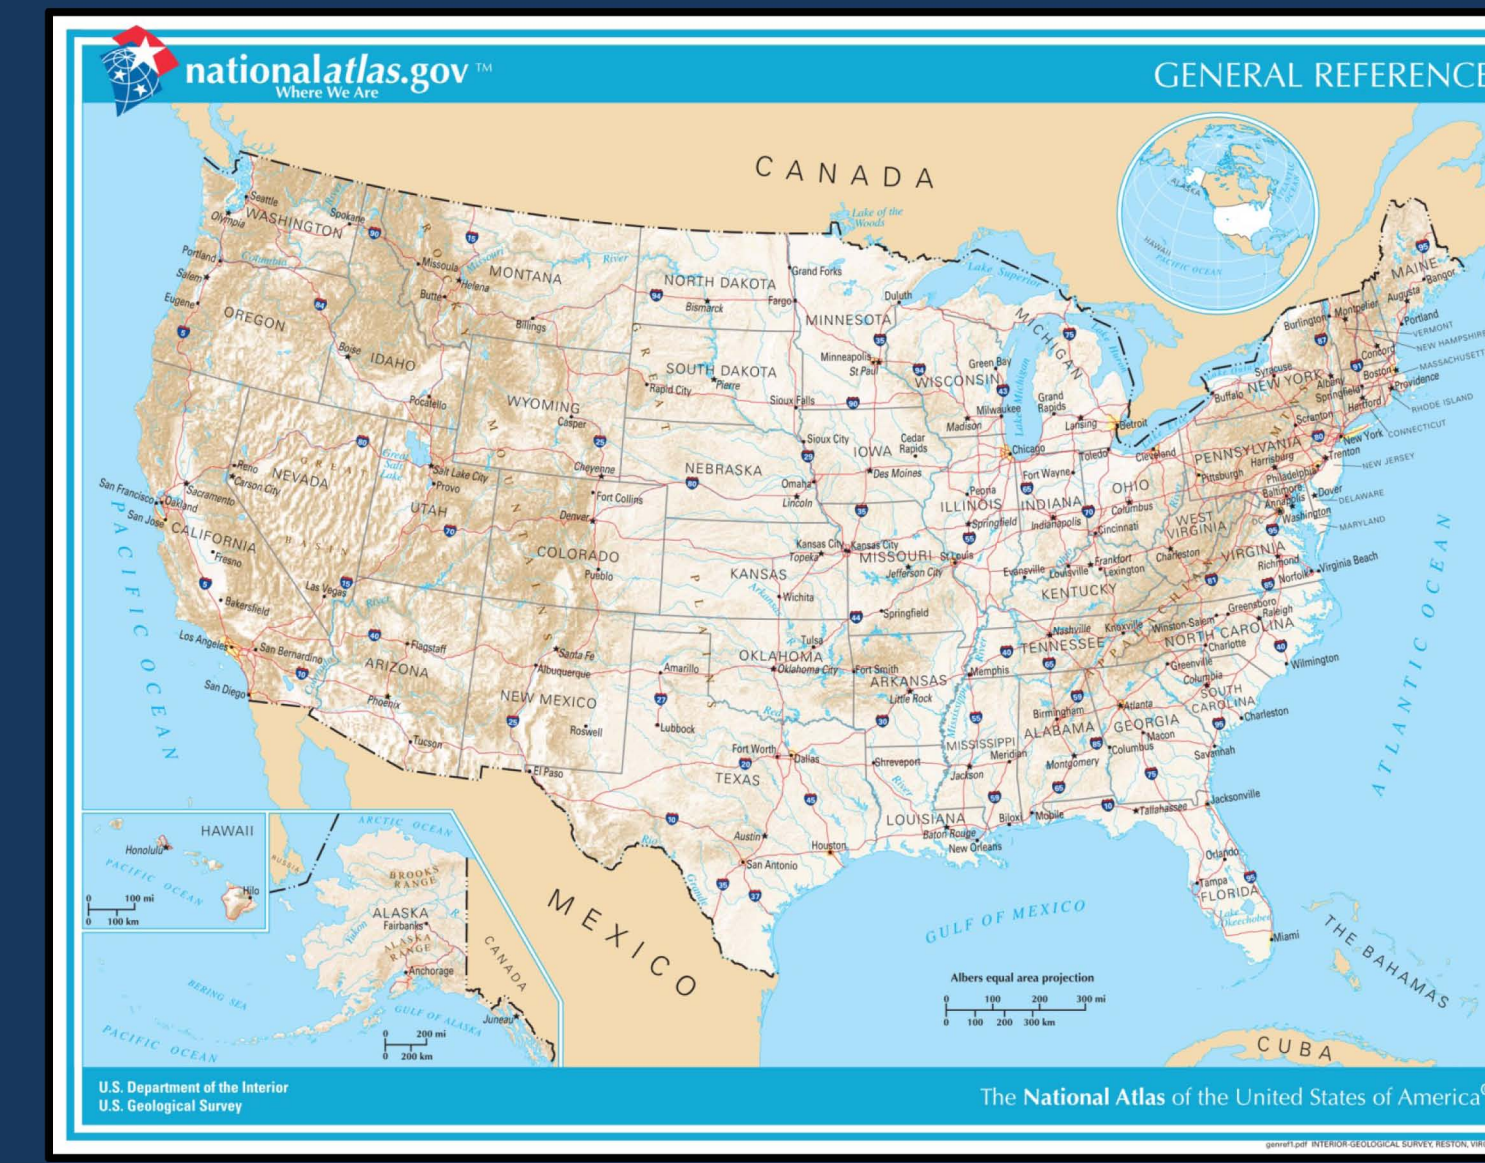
nationalatlas.gov™
Where We Are

GENERAL REFERENCE

CANADA

WASHINGTON
Seattle
Olympia
Spokane
Portland
Salem
Eugene
OREGON
IDAHO
Boise
Pocatello
MONTANA
Missoula
Helena
Butte
Billings
WYOMING
Casper
Cheyenne
NORTH DAKOTA
Bismarck
Fargo
Grand Forks
SOUTH DAKOTA
Pierre
Rapid City
Sioux Falls
MINNESOTA
Duluth
Minneapolis
St Paul
Lake of the Woods
Lake Superior
WISCONSIN
Green Bay
Milwaukee
Madison
MICHIGAN
Grand Rapids
Lansing
Detroit
Lake Michigan
Lake Huron
IOWA
Sioux City
Cedar Rapids
Des Moines
NEBRASKA
Omaha
Lincoln
NEVADA
Reno
Carson City
UTAH
Salt Lake City
Provo
Great Salt Lake
COLORADO
Denver
Fort Collins
Pueblo
CALIFORNIA
San Francisco
Oakland
Sacramento
San Jose
Fresno
Bakersfield
Los Angeles
San Bernardino
San Diego
Las Vegas
ARIZONA
Flagstaff
Phoenix
Tucson
NEW MEXICO
Santa Fe
Albuquerque
Roswell
El Paso
KANSAS
Topeka
Kansas City
Wichita
MISSOURI
Jefferson City
St Louis
Springfield
OKLAHOMA
Oklahoma City
Tulsa
Fort Smith
ARKANSAS
Little Rock
TEXAS
Amarillo
Lubbock
Fort Worth
Dallas
Austin
San Antonio
Houston
LOUISIANA
Shreveport
Baton Rouge
New Orleans
MISSISSIPPI
Jackson
Meridian
Biloxi
Mobile
ALABAMA
Birmingham
Montgomery
ILLINOIS
Chicago
Peoria
Springfield
INDIANA
Fort Wayne
Indianapolis
OHIO
Toledo
Cleveland
Columbus
Cincinnati
KENTUCKY
Frankfort
Louisville
Lexington
Evansville
TENNESSEE
Nashville
Knoxville
Memphis
GEORGIA
Atlanta
Macon
Columbus
Savannah
FLORIDA
Tallahassee
Jacksonville
Orlando
Tampa
Miami
Lake Okeechobee
SOUTH CAROLINA
Columbia
Greenville
Charleston
NORTH CAROLINA
Charlotte
Winston-Salem
Greensboro
Raleigh
Wilmington
VIRGINIA
Richmond
Norfolk
Virginia Beach
WEST VIRGINIA
Charleston
PENNSYLVANIA
Pittsburgh
Harrisburg
Philadelphia
Scranton
NEW YORK
Buffalo
Syracuse
Albany
New York
Baltimore
Annapolis
Washington
Dover
Trenton
MAINE
Augusta
Bangor
Portland
Burlington
Montpelier
Concord
Boston
Springfield
Hartford
Providence
VERMONT
NEW HAMPSHIRE
MASSACHUSETTS
RHODE ISLAND
CONNECTICUT
NEW JERSEY
DELAWARE
MARYLAND
ROCKY MOUNTAINS
GREAT BASIN
GREAT PLAINS
APPALACHIAN MOUNTAINS
Columbia River
Missouri River
Arkansas River
Red River
Rio Grande
Mississippi River
PACIFIC OCEAN
ATLANTIC OCEAN
GULF OF MEXICO
MEXICO
THE BAHAMAS
CUBA
ALASKA
HAWAII
PACIFIC OCEAN
ATLANTIC OCEAN

HAWAII
Honolulu
Hilo
PACIFIC OCEAN
0 100 mi
0 100 km

ARCTIC OCEAN
RUSSIA
BROOKS RANGE
ALASKA
Fairbanks
ALASKA RANGE
Anchorage
Juneau
CANADA
BERING SEA
GULF OF ALASKA
PACIFIC OCEAN
0 200 mi
0 200 km

Albers equal area projection
0 100 200 300 mi
0 100 200 300 km

U.S. Department of the Interior
U.S. Geological Survey

The National Atlas of the United States of America

genref1.pdf INTERIOR-GEOLOGICAL SURVEY, RESTON, VIR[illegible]